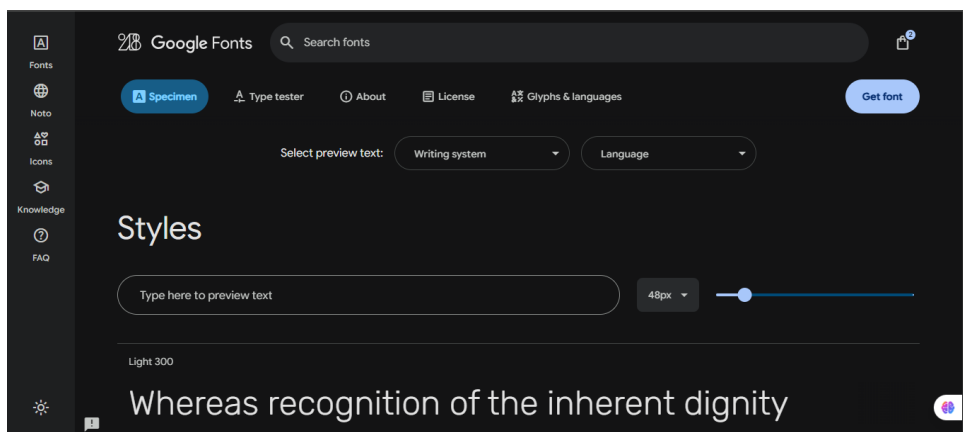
Fonts
Noto
Icons
Knowledge
FAQ

Google Fonts
Search fonts
2

Specimen
Type tester
About
License
Glyphs & languages
Get font

Select preview text:
Writing system
Language

Styles

Type here to preview text
48px

Light 300

Whereas recognition of the inherent dignity